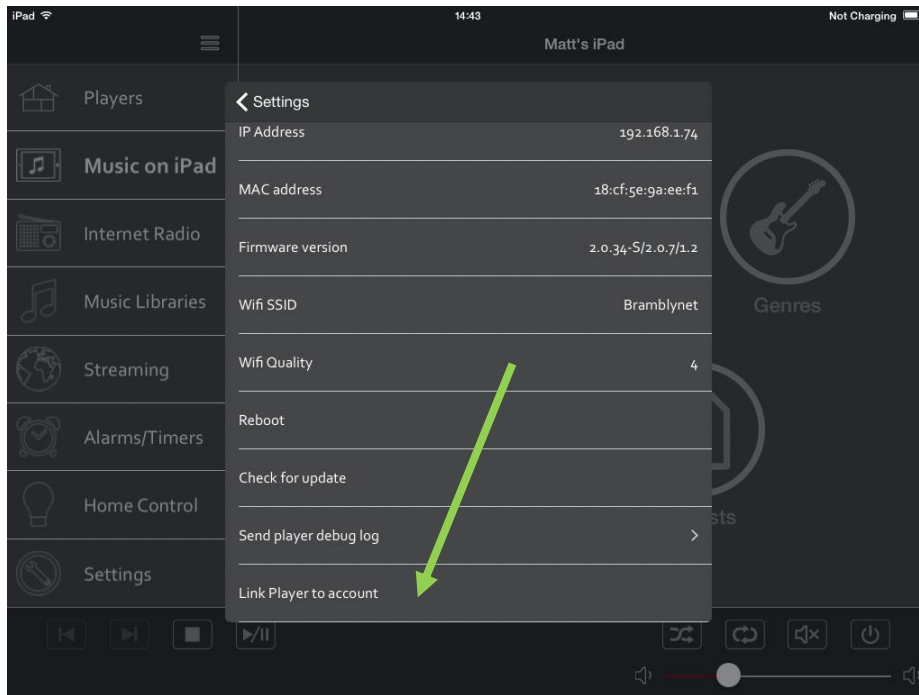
iPad
14:43
Not Charging
Matt's iPad

Players
Music on iPad
Internet Radio
Music Libraries
Streaming
Alarms/Timers
Home Control
Settings

Settings

| IP Address | 192.168.1.74 |
|---|---|
| MAC address | 18:cf:5e:9a:ee:f1 |
| Firmware version | 2.0.34-S/2.0.7/1.2 |
| Wifi SSID | Bramblynet |
| Wifi Quality | 4 |
| Reboot | |
| Check for update | |
| Send player debug log | > |
| Link Player to account | |

Genres
sts